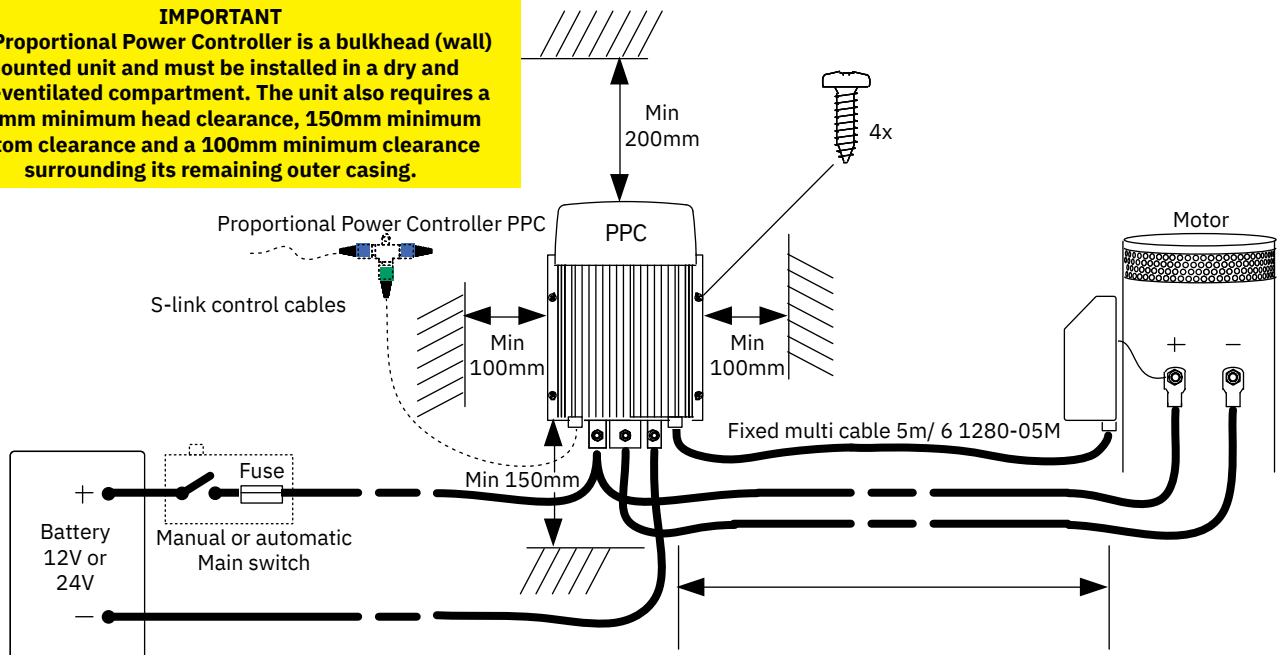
IMPORTANT
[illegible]Proportional Power Controller is a bulkhead (wall) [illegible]ounted unit and must be installed in a dry and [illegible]ventilated compartment. The unit also requires a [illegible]mm minimum head clearance, 150mm minimum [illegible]tom clearance and a 100mm minimum clearance surrounding its remaining outer casing.

Min 200mm

4x

Proportional Power Controller PPC

PPC

Motor

S-link control cables

Min 100mm

Min 100mm

+

−

Fixed multi cable 5m/ 6 1280-05M

Fuse

Min 150mm

+

Battery 12V or 24V

Manual or automatic Main switch

−